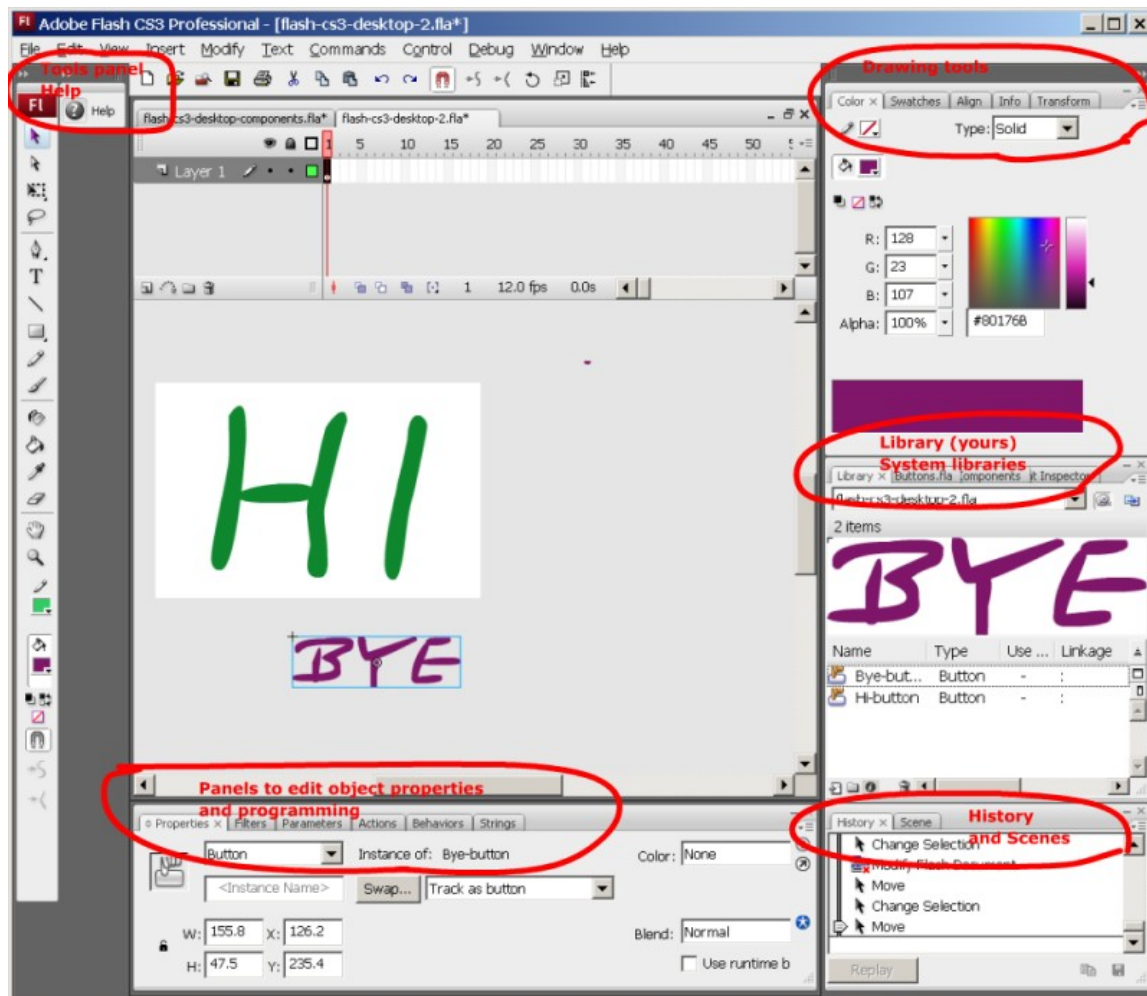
Fl Adobe Flash CS3 Professional - [flash-cs3-desktop-2.fla*]

File Edit View Insert Modify Text Commands Control Debug Window Help

Tools panel
Help

Fl Help

flash-cs3-desktop-components.fla* flash-cs3-desktop-2.fla*

1 5 10 15 20 25 30 35 40 45 50

Layer 1

1 12.0 fps 0.0s

HI

BYE

Panels to edit object properties and programming

Properties × Filters Parameters Actions Behaviors Strings

Button Instance of: Bye-button Color: None

<Instance Name> Swap... Track as button

W: 155.8 X: 126.2 Blend: Normal

H: 47.5 Y: 235.4 Use runtime b

Drawing tools

Color × Swatches Align Info Transform

Type: Solid

R: 128
G: 23
B: 107
Alpha: 100% #80176B

Library (yours)
System libraries

Library × Buttons.fla omponents t Inspector

flash-cs3-desktop-2.fla

2 items

BYE

| Name | Type | Use ... | Linkage |
|---|---|---|---|
| Bye-but... | Button | - | |
| Hi-button | Button | - | |

History
and Scenes

History × Scene

Change Selection
Modify Flash Document
Move
Change Selection
Move

Replay